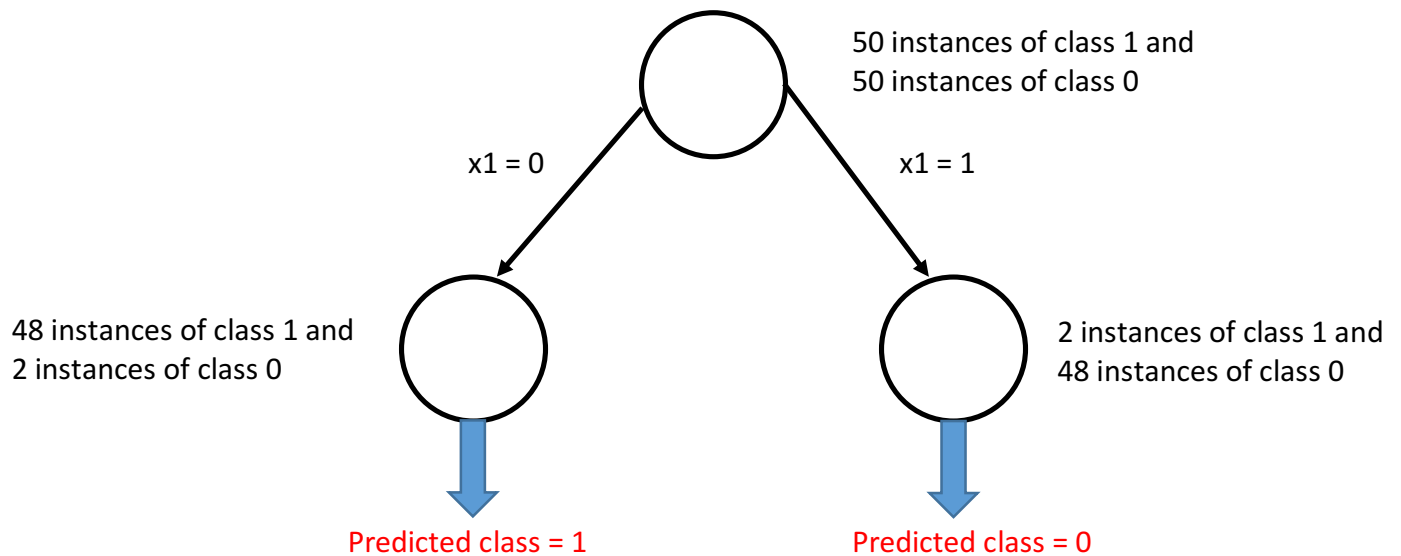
50 instances of class 1 and
50 instances of class 0

x1 = 0

x1 = 1

48 instances of class 1 and
2 instances of class 0

2 instances of class 1 and
48 instances of class 0

Predicted class = 1

Predicted class = 0